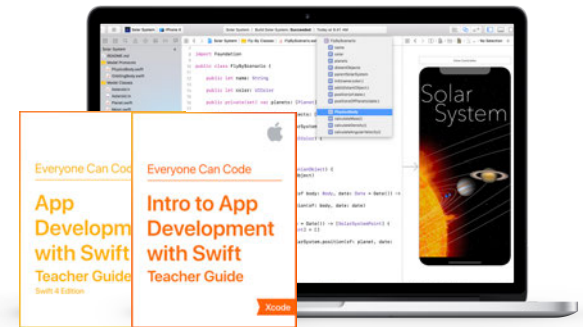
Everyone Can Code

App Development with Swift

Teacher Guide

Swift 4 Edition

Everyone Can Code

Intro to App Development with Swift

Teacher Guide

Xcode

Solar System

import Foundation

public class FlyByScenario {

public let name: String

public let color: UIColor

public private(set) var planets: [Planet]

Solar System